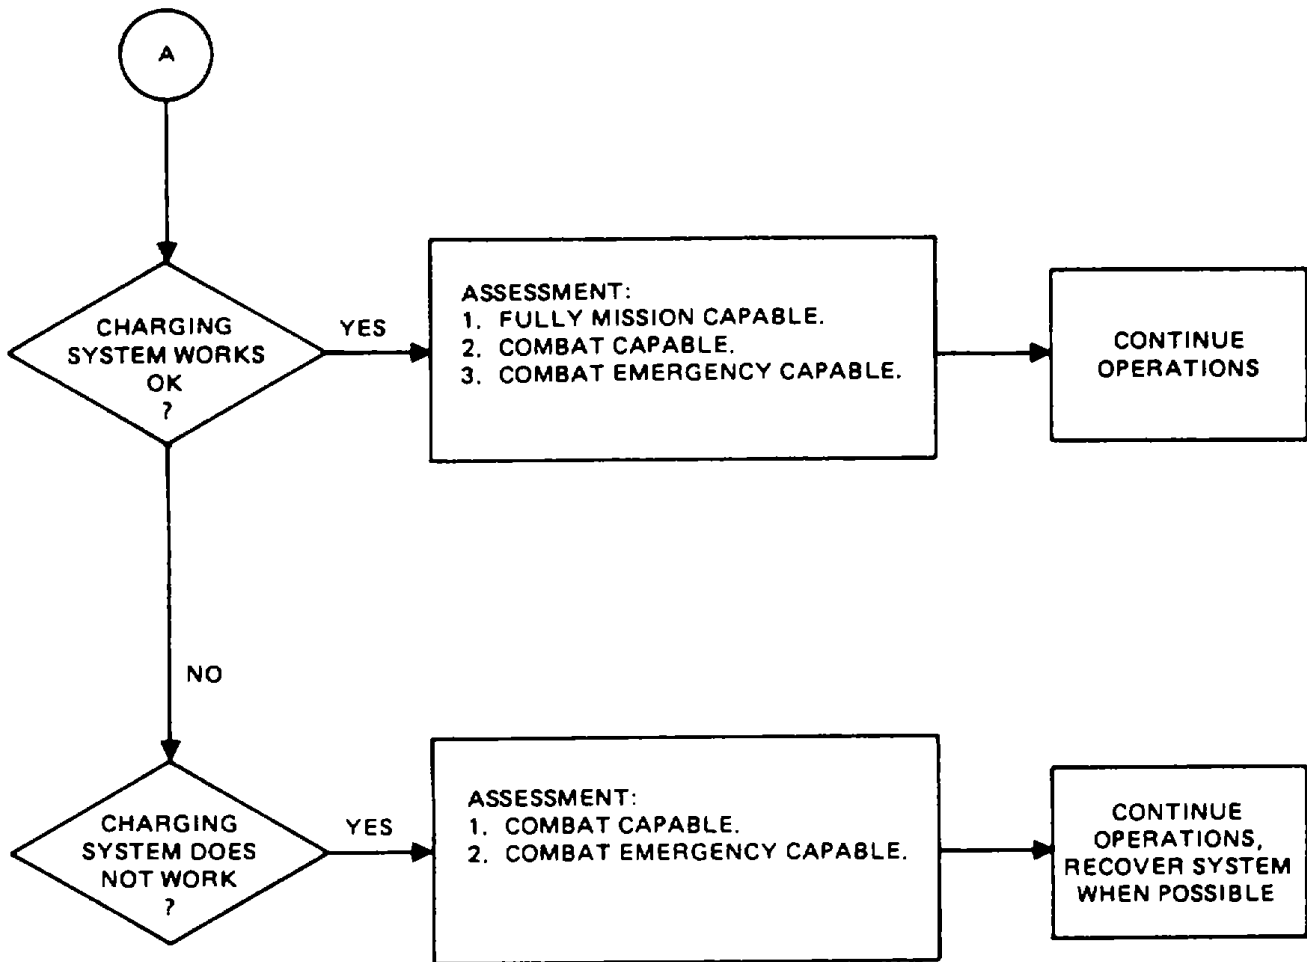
A

CHARGING SYSTEM WORKS OK ?

YES

ASSESSMENT:
1. FULLY MISSION CAPABLE.
2. COMBAT CAPABLE.
3. COMBAT EMERGENCY CAPABLE.

CONTINUE OPERATIONS

NO

CHARGING SYSTEM DOES NOT WORK ?

YES

ASSESSMENT:
1. COMBAT CAPABLE.
2. COMBAT EMERGENCY CAPABLE.

CONTINUE OPERATIONS, RECOVER SYSTEM WHEN POSSIBLE